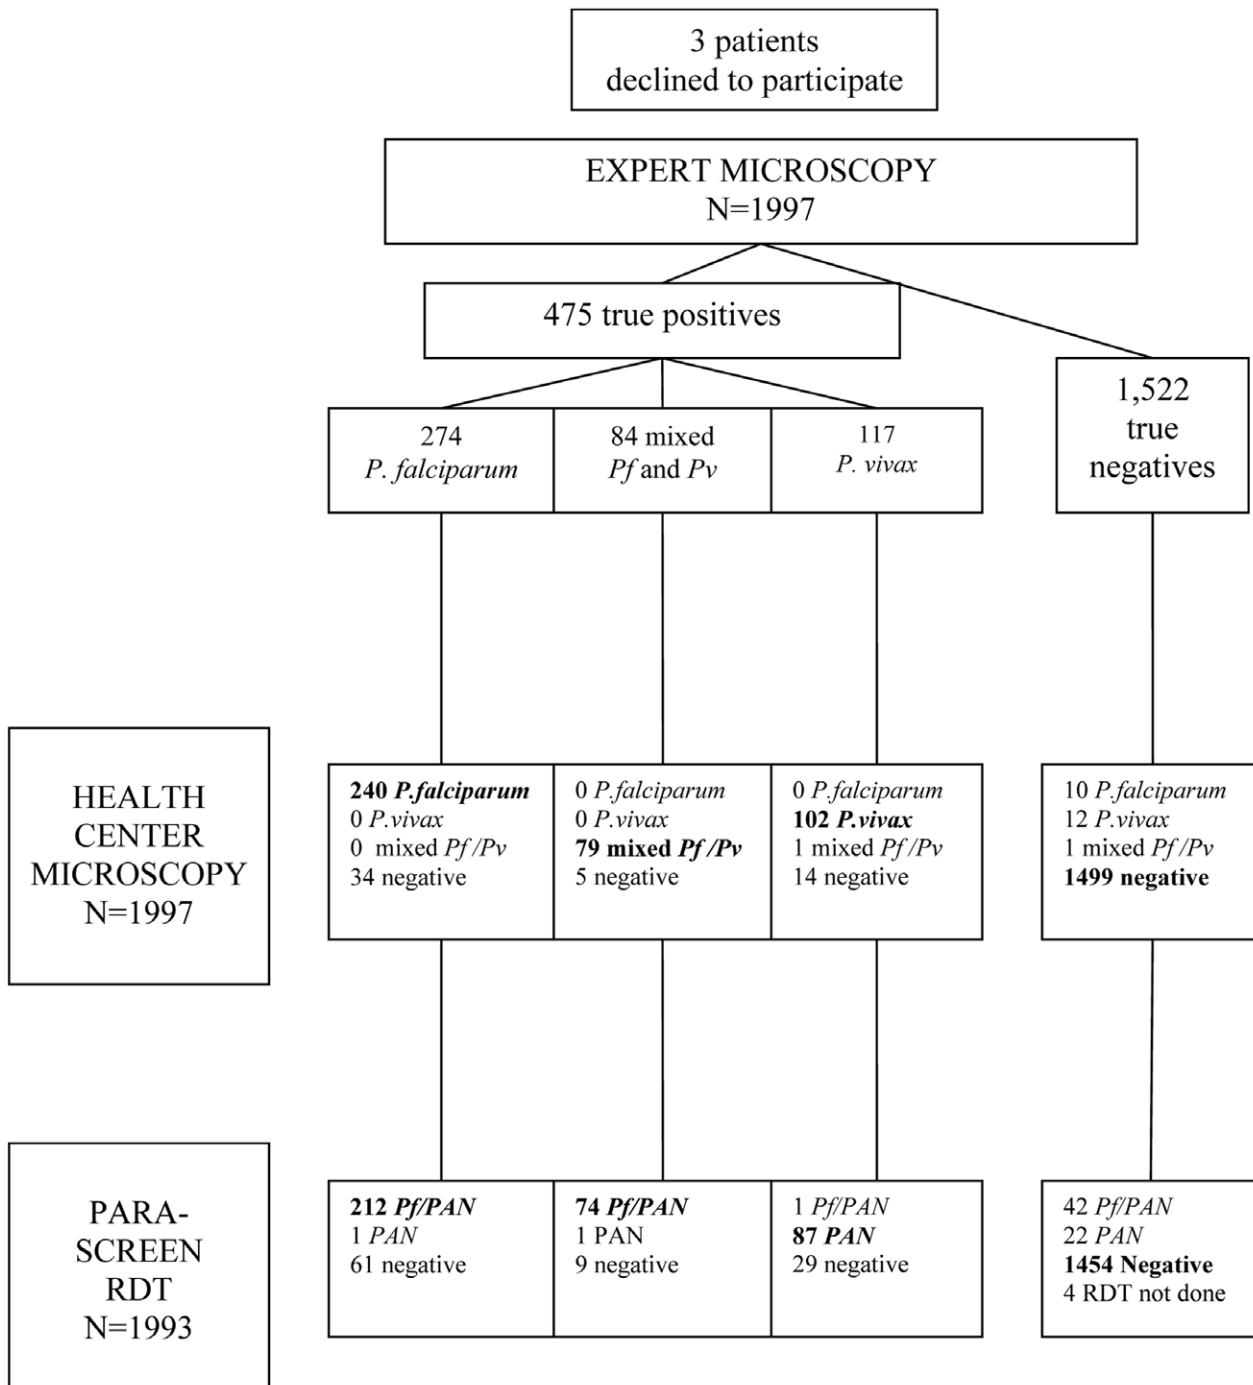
3 patients declined to participate

EXPERT MICROSCOPY
N=1997

475 true positives

1,522 true negatives

274
P. falciparum

84 mixed
Pf and Pv

117
P. vivax

HEALTH CENTER MICROSCOPY
N=1997

240 P.falciparum
0 P.vivax
0 mixed Pf /Pv
34 negative

0 P.falciparum
0 P.vivax
79 mixed Pf /Pv
5 negative

0 P.falciparum
102 P.vivax
1 mixed Pf /Pv
14 negative

10 P.falciparum
12 P.vivax
1 mixed Pf /Pv
1499 negative

PARA-SCREEN RDT
N=1993

212 Pf/PAN
1 PAN
61 negative

74 Pf/PAN
1 PAN
9 negative

1 Pf/PAN
87 PAN
29 negative

42 Pf/PAN
22 PAN
1454 Negative
4 RDT not done